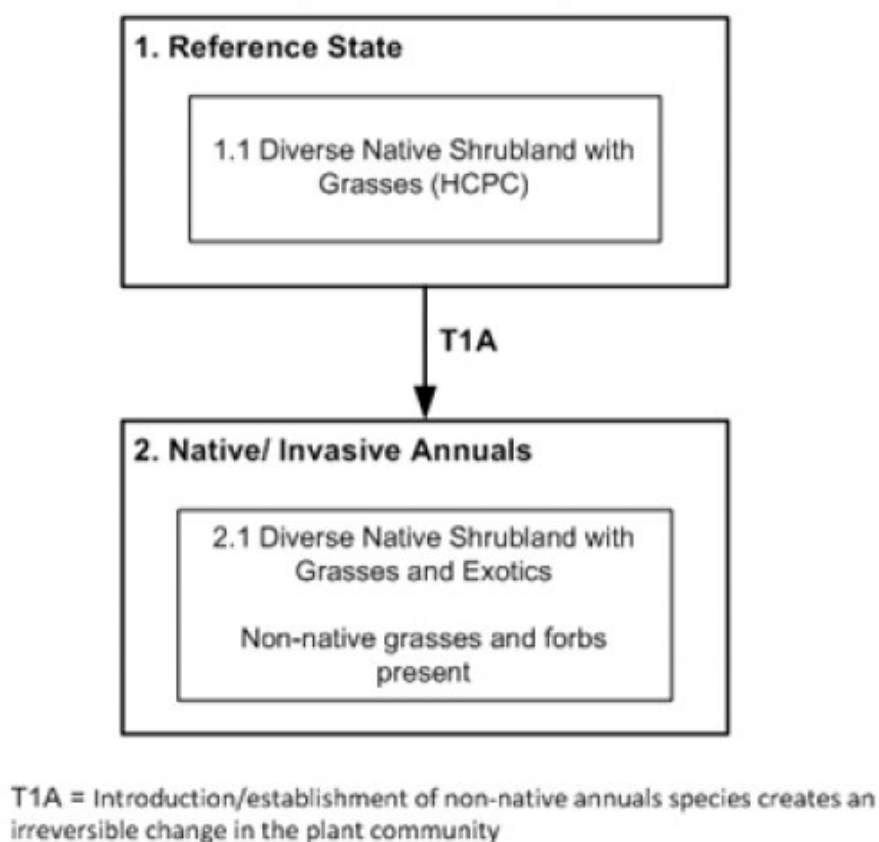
1. Reference State

1.1 Diverse Native Shrubland with Grasses (HCPC)

T1A

2. Native/ Invasive Annuals

2.1 Diverse Native Shrubland with Grasses and Exotics

Non-native grasses and forbs present

T1A = Introduction/establishment of non-native annuals species creates an irreversible change in the plant community